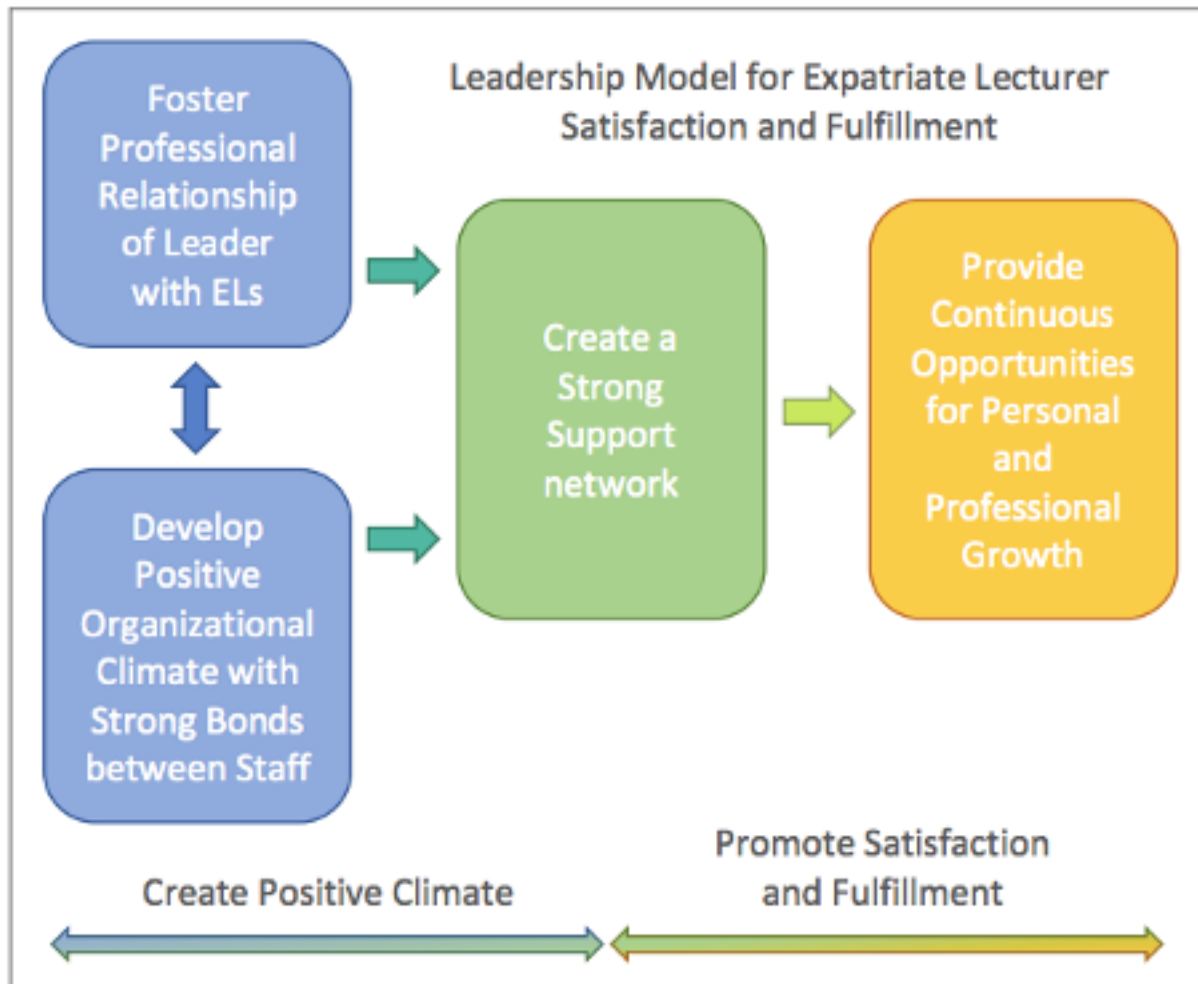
Leadership Model for Expatriate Lecturer Satisfaction and Fulfillment

Foster Professional Relationship of Leader with ELs

Develop Positive Organizational Climate with Strong Bonds between Staff

Create a Strong Support network

Provide Continuous Opportunities for Personal and Professional Growth

Create Positive Climate

Promote Satisfaction and Fulfillment